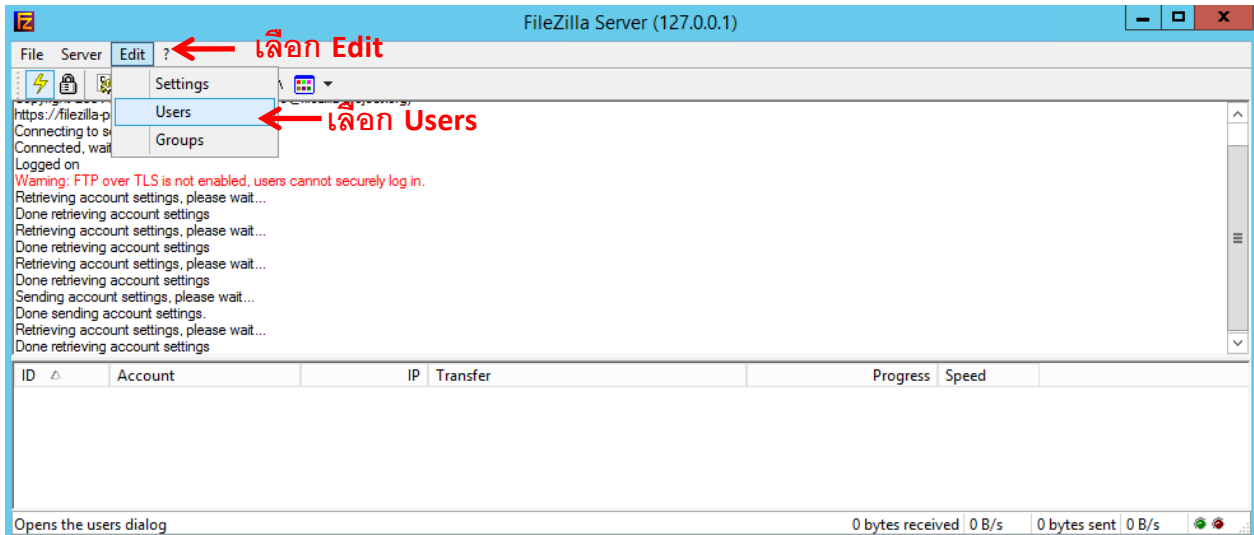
FileZilla Server (127.0.0.1)

File Server Edit ? เลือก Edit

Settings
Users เลือก Users
Groups

https://filezilla-p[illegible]
Connecting to s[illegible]
Connected, wai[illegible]
Logged on
Warning: FTP over TLS is not enabled, users cannot securely log in.
Retrieving account settings, please wait...
Done retrieving account settings
Retrieving account settings, please wait...
Done retrieving account settings
Retrieving account settings, please wait...
Done retrieving account settings
Sending account settings, please wait...
Done sending account settings.
Retrieving account settings, please wait...
Done retrieving account settings

| ID | Account | IP | Transfer | Progress | Speed |
|---|---|---|---|---|---|

Opens the users dialog | 0 bytes received | 0 B/s | 0 bytes sent | 0 B/s